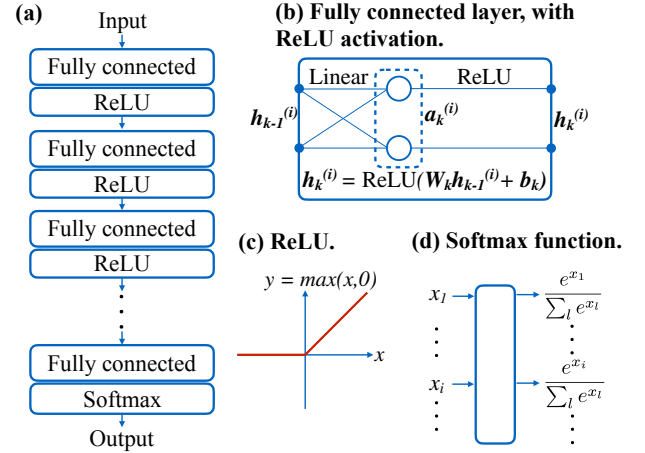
(a)

Input

Fully connected

ReLU

Fully connected

ReLU

Fully connected

ReLU

Fully connected

Softmax

Output

(b) Fully connected layer, with ReLU activation.

Linear

ReLU

$h_{k-1}^{(i)}$

$a_k^{(i)}$

$h_k^{(i)}$

$h_k^{(i)} = \text{ReLU}(W_k h_{k-1}^{(i)} + b_k)$

(c) ReLU.

$y = max(x,0)$

$x$

(d) Softmax function.

$x_1$

$x_i$

$\frac{e^{x_1}}{\sum_l e^{x_l}}$

$\frac{e^{x_i}}{\sum_l e^{x_l}}$